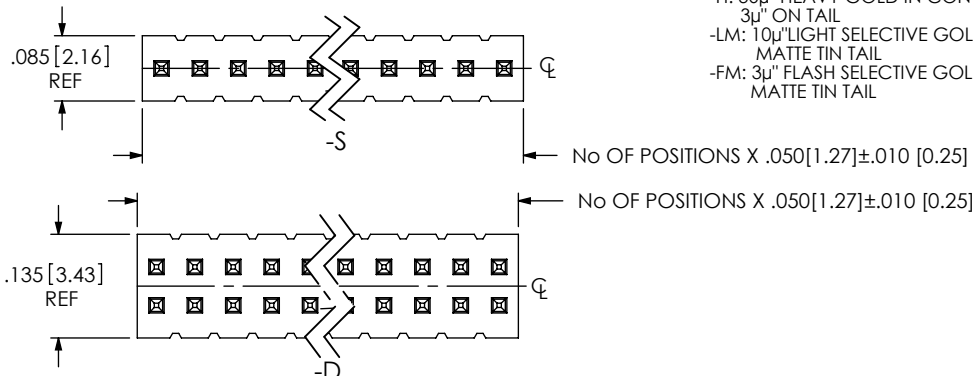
-H: 30µ" HEAVY GOLD IN CON 3µ" ON TAIL
-LM: 10µ"LIGHT SELECTIVE GOL MATTE TIN TAIL
-FM: 3µ" FLASH SELECTIVE GOL MATTE TIN TAIL

.085 [2.16] REF

℄

-S

No OF POSITIONS X .050[1.27]±.010 [0.25]

No OF POSITIONS X .050[1.27]±.010 [0.25]

.135 [3.43] REF

℄

-D